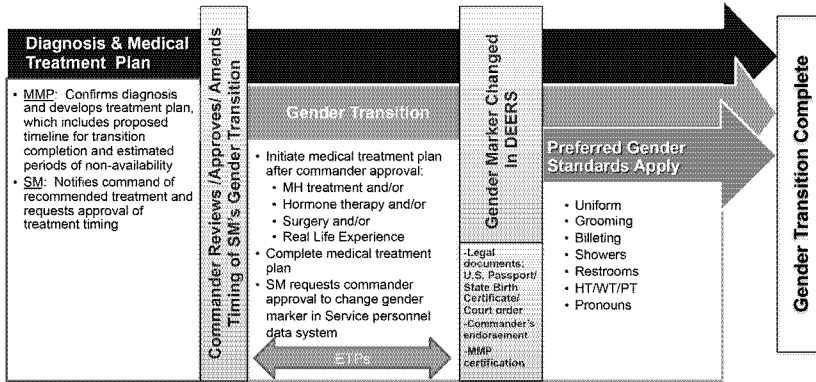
Diagnosis & Medical Treatment Plan

• MMP: Confirms diagnosis and develops treatment plan, which includes proposed timeline for transition completion and estimated periods of non-availability
• SM: Notifies command of recommended treatment and requests approval of treatment timing

Commander Reviews /Approves/ Amends Timing of SM's Gender Transition

Gender Transition

• Initiate medical treatment plan after commander approval:
  • MH treatment and/or
  • Hormone therapy and/or
  • Surgery and/or
  • Real Life Experience
• Complete medical treatment plan
• SM requests commander approval to change gender marker in Service personnel data system

ETPs

Gender Marker Changed In DEERS

-Legal documents: U.S. Passport/ State Birth Certificate/ Court order
-Commander's endorsement
-MMP certification

Preferred Gender Standards Apply

• Uniform
• Grooming
• Billeting
• Showers
• Restrooms
• HT/WT/PT
• Pronouns

Gender Transition Complete